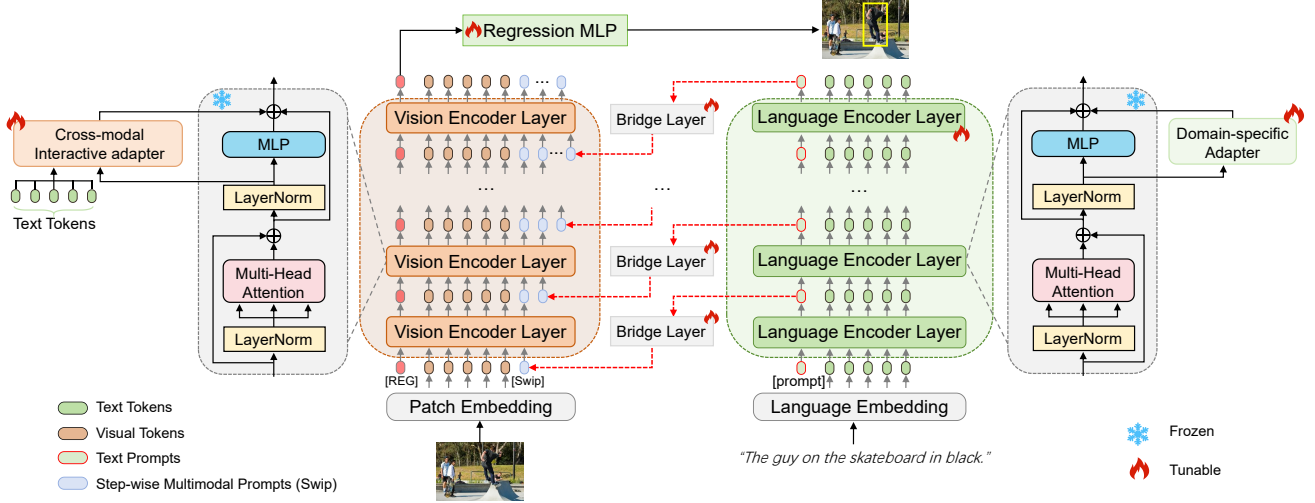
Regression MLP

Cross-modal Interactive adapter

Text Tokens

MLP

LayerNorm

Multi-Head Attention

LayerNorm

Vision Encoder Layer

...

Vision Encoder Layer

Vision Encoder Layer

[REG]

[Swip]

Patch Embedding

Bridge Layer

...

Bridge Layer

Bridge Layer

Language Encoder Layer

...

Language Encoder Layer

Language Encoder Layer

[prompt]

Language Embedding

"The guy on the skateboard in black."

MLP

Domain-specific Adapter

LayerNorm

Multi-Head Attention

LayerNorm

Text Tokens

Visual Tokens

Text Prompts

Step-wise Multimodal Prompts (Swip)

Frozen

Tunable